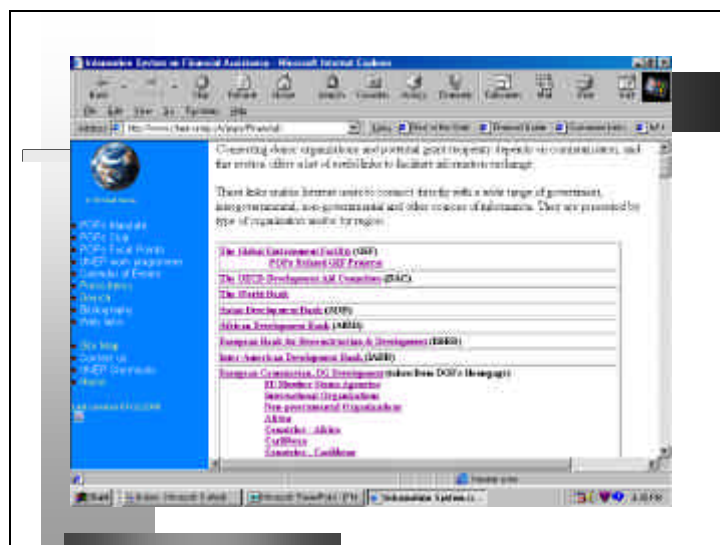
Information System on Financial Assistance - Microsoft Internet Explorer

Back Forward Stop Refresh Home Search Favorites History Channels Fullscreen Mail Print Edit

File Edit View Go Favorites Help

Address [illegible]

POPs Mandate
POPs Club
POPs Focal Points
UNEP work programme
Calendar of Events
Publications
Search
Bibliography
Web links

Site Map
Contact us
UNEP Chemicals
Home

Connecting donor organizations and potential grant recipients depends on communication, and this section offers a list of useful links to facilitate information exchange.

These links enable Internet users to connect directly with a wide range of government, intergovernmental, non-governmental and other sources of information. They are presented by type of organization and/or for region.

The Global Environment Facility (GEF)
POPs Related GEF Projects
The OECD Development Aid Committee (DAC)
The World Bank
Asian Development Bank (ADB)
African Development Bank (AfDB)
European Bank for Reconstruction & Development (EBRD)
Inter-American Development Bank (IADB)
European Commission, DG Development (taken from DG8's Homepage)
EU Member States Agencies
International Organizations
Non-governmental Organizations
Africa
Countries - Africa
Caribbean
Countries - Caribbean

Start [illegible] Microsoft PowerPoint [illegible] Information System o...